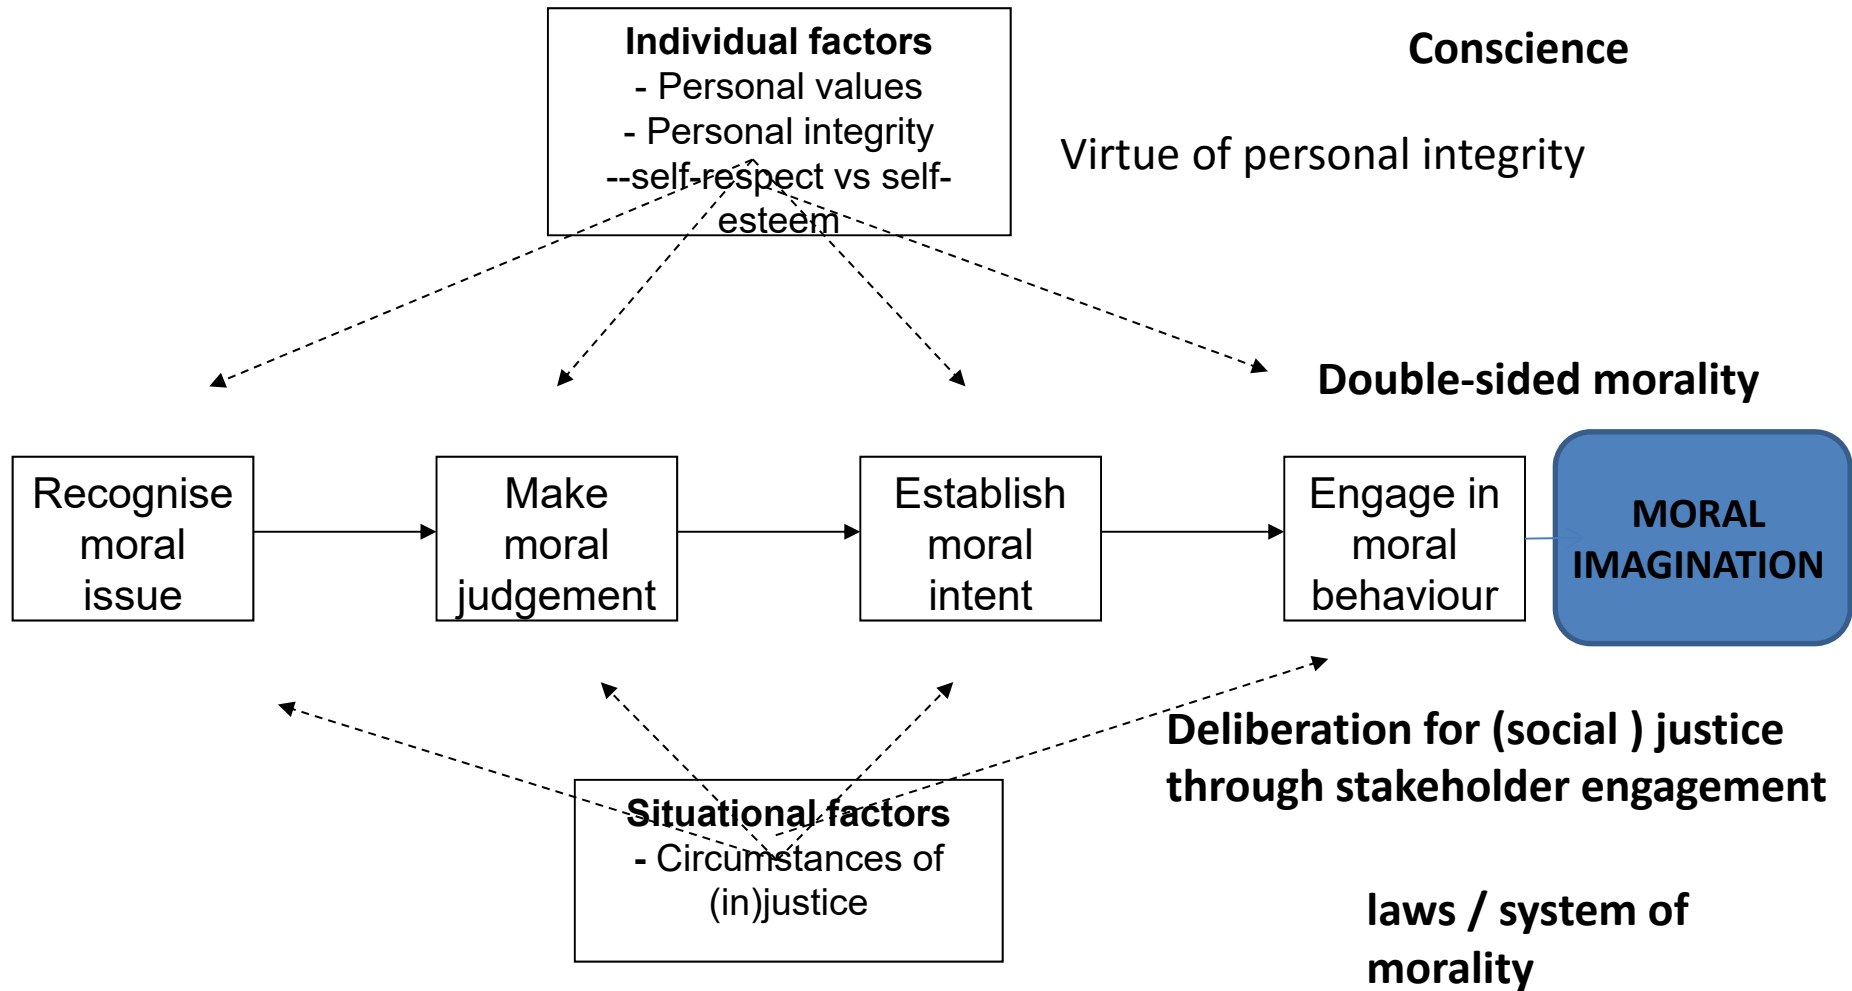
Individual factors
- Personal values
- Personal integrity
--self-respect vs self-esteem

Conscience

Virtue of personal integrity

Double-sided morality

Recognise moral issue

Make moral judgement

Establish moral intent

Engage in moral behaviour

MORAL IMAGINATION

Deliberation for (social ) justice through stakeholder engagement

Situational factors
- Circumstances of (in)justice

laws / system of morality